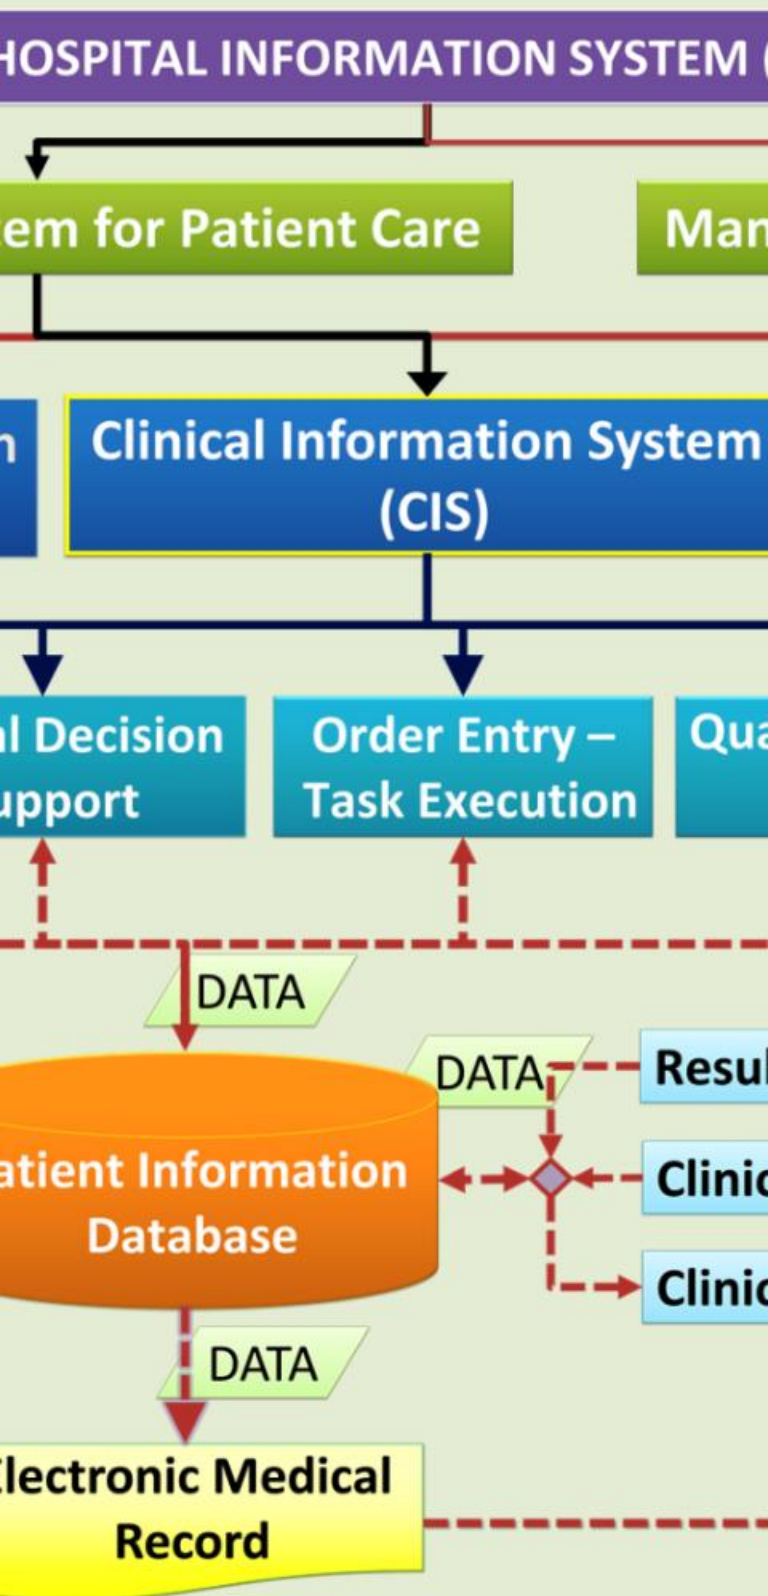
HOSPITAL INFORMATION SYSTEM (

em for Patient Care

Man

n

Clinical Information System (CIS)

al Decision upport

Order Entry – Task Execution

Qua

DATA

DATA

Resul

Clinic

Clinic

atient Information Database

DATA

Electronic Medical Record